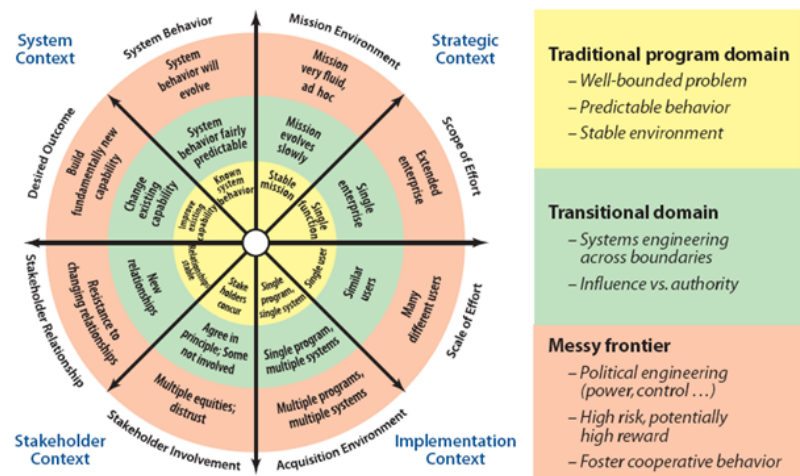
System Context

Strategic Context

Stakeholder Context

Implementation Context

System Behavior

Mission Environment

Scope of Effort

Scale of Effort

Acquisition Environment

Stakeholder Involvement

Stakeholder Relationship

Desired Outcome

System behavior will evolve

Mission very fluid, ad hoc

Extended enterprise

Many different users

Multiple programs, multiple systems

Multiple equities; distrust

Resistance to changing relationships

Build fundamentally new capability

System behavior fairly predictable

Mission evolves slowly

Single enterprise

Similar users

Single program, multiple systems

Agree in principle; Some not involved

New relationships

Change existing capability

Known system behavior

Stable mission

Single function

Single user

Single program, single system

Stakeholders concur

Relationships stable

Improve existing capability

Traditional program domain
– Well-bounded problem
– Predictable behavior
– Stable environment

Transitional domain
– Systems engineering across boundaries
– Influence vs. authority

Messy frontier
– Political engineering (power, control ...)
– High risk, potentially high reward
– Foster cooperative behavior